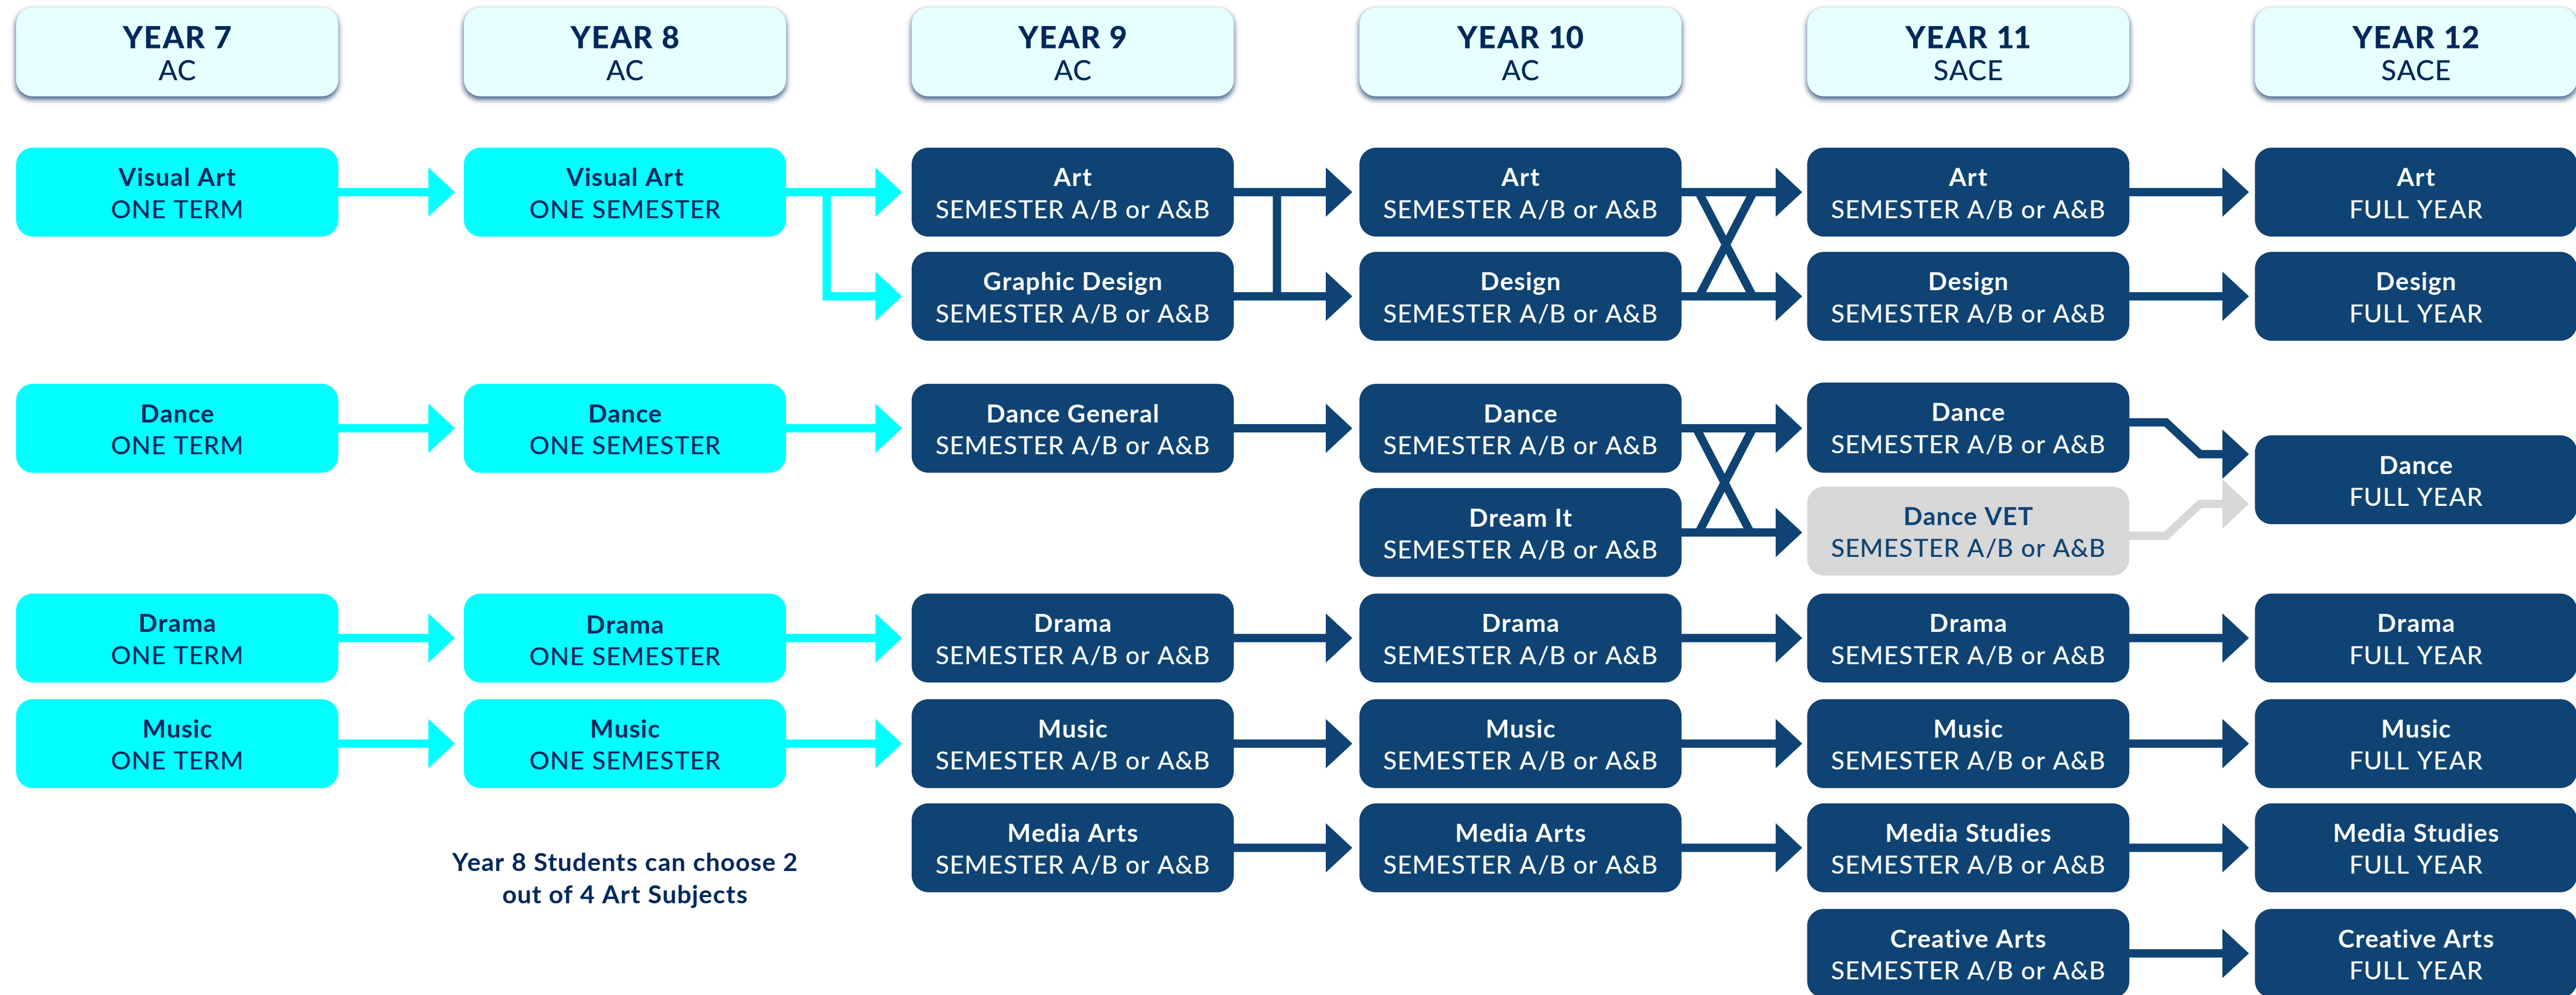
YEAR 7
AC

YEAR 8
AC

YEAR 9
AC

YEAR 10
AC

YEAR 11
SACE

YEAR 12
SACE

Visual Art
ONE TERM

Visual Art
ONE SEMESTER

Art
SEMESTER A/B or A&B

Graphic Design
SEMESTER A/B or A&B

Art
SEMESTER A/B or A&B

Design
SEMESTER A/B or A&B

Art
SEMESTER A/B or A&B

Design
SEMESTER A/B or A&B

Art
FULL YEAR

Design
FULL YEAR

Dance
ONE TERM

Dance
ONE SEMESTER

Dance General
SEMESTER A/B or A&B

Dance
SEMESTER A/B or A&B

Dream It
SEMESTER A/B or A&B

Dance
SEMESTER A/B or A&B

Dance VET
SEMESTER A/B or A&B

Dance
FULL YEAR

Drama
ONE TERM

Drama
ONE SEMESTER

Drama
SEMESTER A/B or A&B

Drama
SEMESTER A/B or A&B

Drama
SEMESTER A/B or A&B

Drama
FULL YEAR

Music
ONE TERM

Music
ONE SEMESTER

Music
SEMESTER A/B or A&B

Music
SEMESTER A/B or A&B

Music
SEMESTER A/B or A&B

Music
FULL YEAR

Year 8 Students can choose 2 out of 4 Art Subjects

Media Arts
SEMESTER A/B or A&B

Media Arts
SEMESTER A/B or A&B

Media Studies
SEMESTER A/B or A&B

Media Studies
FULL YEAR

Creative Arts
SEMESTER A/B or A&B

Creative Arts
FULL YEAR